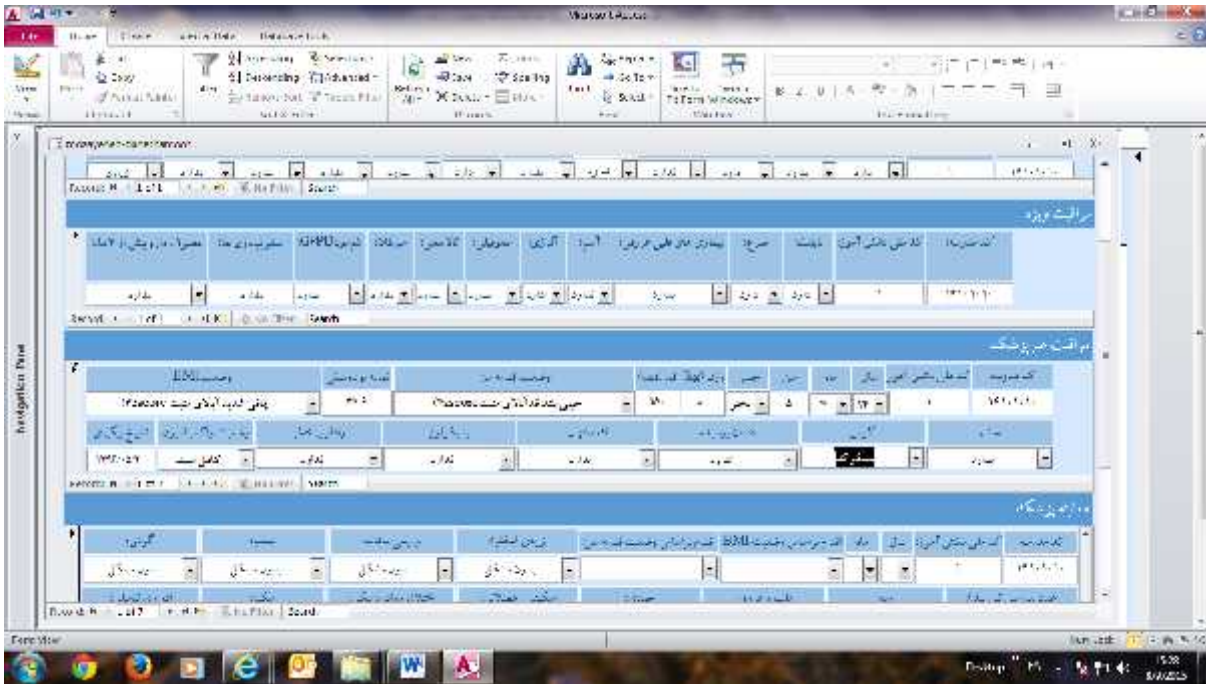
Microsoft Access

File Home Create External Data Database Tools

View Paste Cut Copy Format Painter Filter Ascending Descending Remove Sort Selection Advanced Toggle Filter Refresh All New Save Delete Totals Spelling More Find Replace Go To Select Size to Fit Form Switch Windows

Views Clipboard Sort & Filter Records Find Window Text Formatting

Navigation Pane

Record: 1 of 1 No Filter Search

مراقبت ویژه

Record: 1 of 1 No Filter Search

مراقبت مرد پزشک

وضعیت BMI

Record: 1 of 1 No Filter Search

مراجعه پزشک

Record: 1 of 2 No Filter Search

Form View

Num Lock

Desktop

15:38